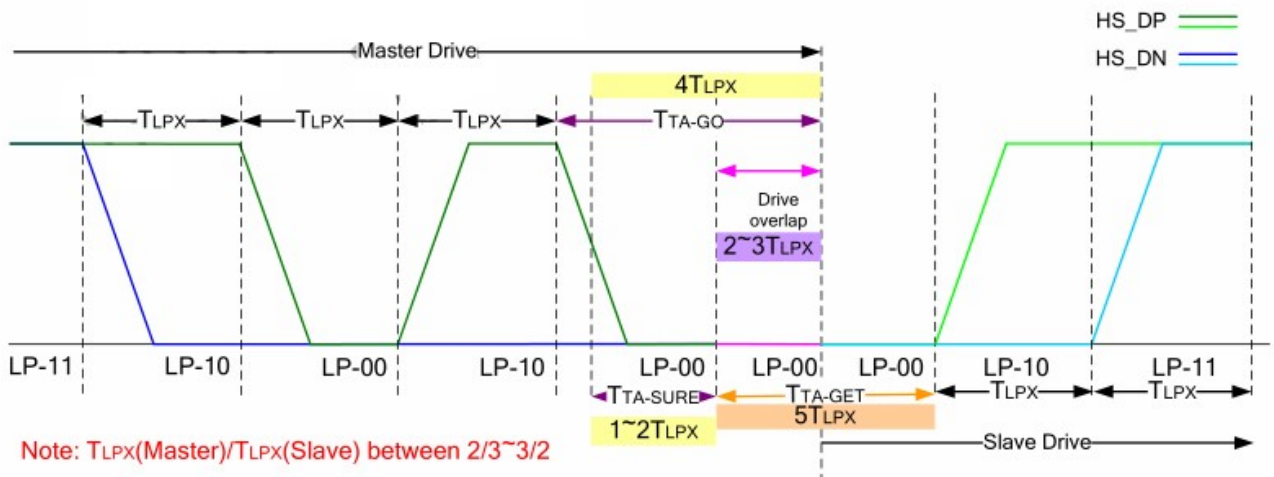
HS_DP

HS_DN

Master Drive

4TLPX

TLPX TLPX TLPX TTA-GO

Drive overlap

2~3TLPX

LP-11 LP-10 LP-00 LP-10 LP-00 LP-00 LP-00 LP-10 LP-11

TTA-SURE TTA-GET TLPX TLPX

1~2TLPX 5TLPX

Note: TLPX(Master)/TLPX(Slave) between 2/3~3/2

Slave Drive